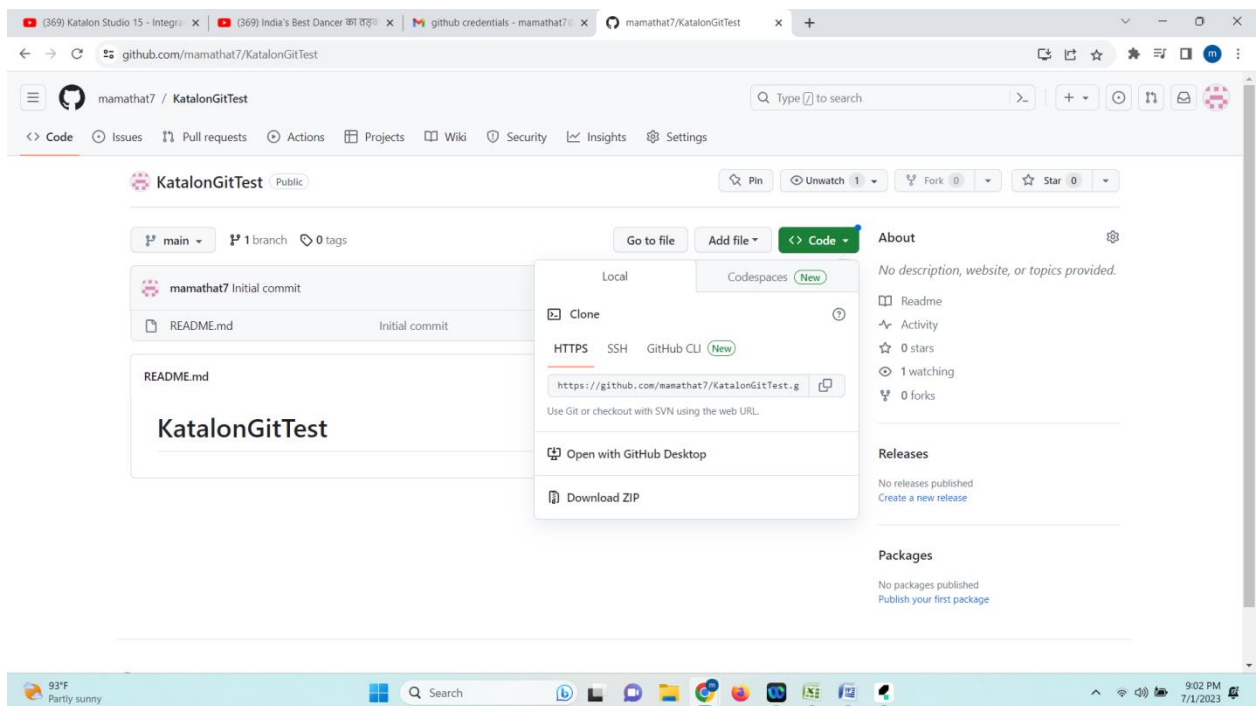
(369) Katalon Studio 15 - Integra ×
(369) India's Best Dancer का तड़ ×
github credentials - mamathat7 ×
mamathat7/KatalonGitTest ×
+

github.com/mamathat7/KatalonGitTest

mamathat7 / KatalonGitTest

Type / to search

<> Code   Issues   Pull requests   Actions   Projects   Wiki   Security   Insights   Settings

KatalonGitTest Public

Pin   Unwatch 1   Fork 0   Star 0

main   1 branch   0 tags

Go to file   Add file   <> Code

mamathat7 Initial commit

README.md   Initial commit

README.md

KatalonGitTest

Local   Codespaces New

Clone

HTTPS   SSH   GitHub CLI New

https://github.com/mamathat7/KatalonGitTest.g

Use Git or checkout with SVN using the web URL.

Open with GitHub Desktop

Download ZIP

About

No description, website, or topics provided.

Readme
Activity
0 stars
1 watching
0 forks

Releases

No releases published
Create a new release

Packages

No packages published
Publish your first package

93°F
Partly sunny

Search

9:02 PM
7/1/2023